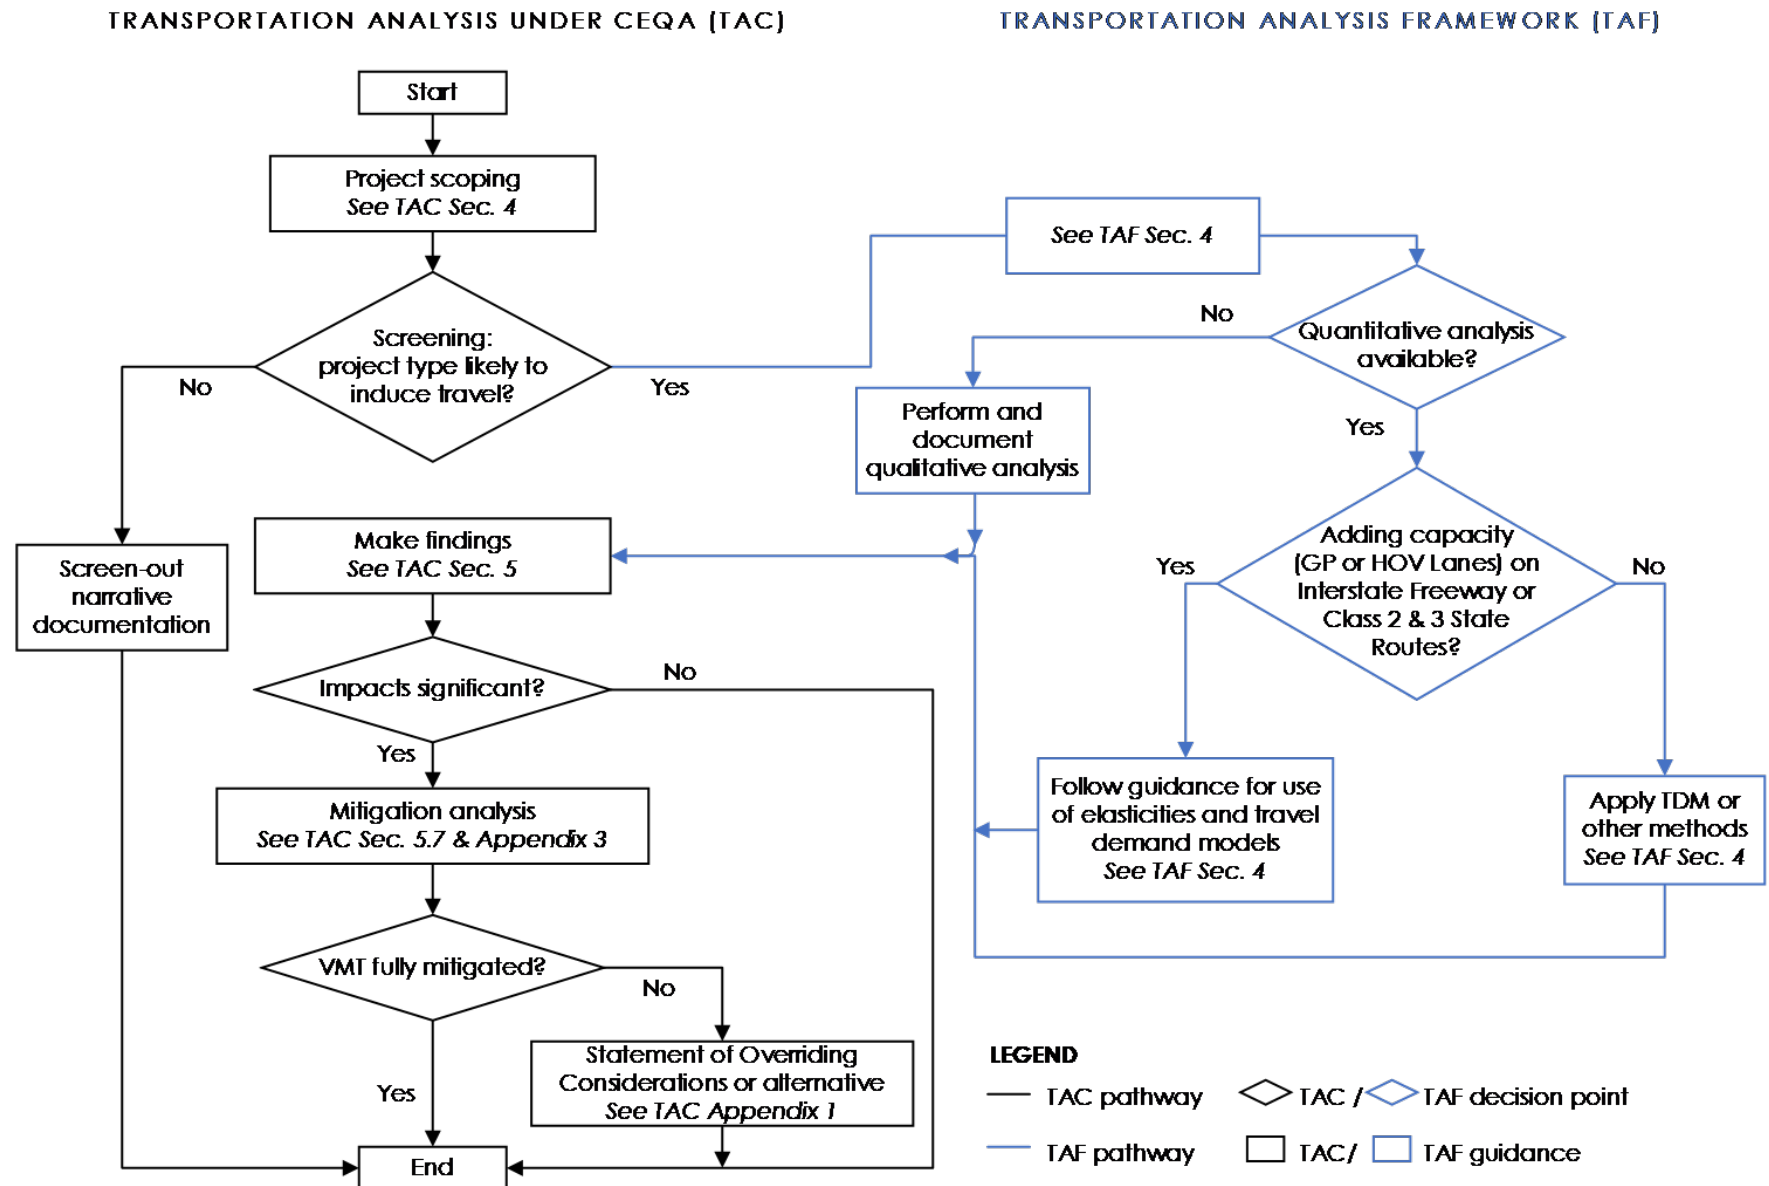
TRANSPORTATION ANALYSIS UNDER CEQA (TAC)

TRANSPORTATION ANALYSIS FRAMEWORK (TAF)

Start

Project scoping
See TAC Sec. 4

Screening:
project type likely to induce travel?

No

Yes

Screen-out narrative documentation

See TAF Sec. 4

Quantitative analysis available?

No

Yes

Perform and document qualitative analysis

Make findings
See TAC Sec. 5

Adding capacity (GP or HOV Lanes) on Interstate Freeway or Class 2 & 3 State Routes?

Yes

No

Impacts significant?

No

Yes

Mitigation analysis
See TAC Sec. 5.7 & Appendix 3

Follow guidance for use of elasticities and travel demand models
See TAF Sec. 4

Apply TDM or other methods
See TAF Sec. 4

VMT fully mitigated?

No

Yes

Statement of Overriding Considerations or alternative
See TAC Appendix 1

End

LEGEND

TAC pathway

TAC / TAF decision point

TAF pathway

TAC/ TAF guidance